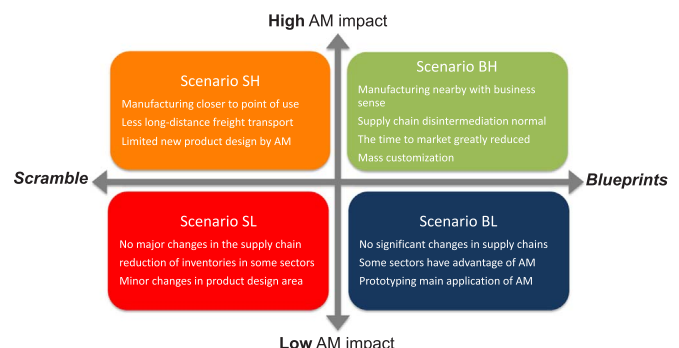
High AM impact

Scenario SH

Manufacturing closer to point of use

Less long-distance freight transport

Limited new product design by AM

Scenario BH

Manufacturing nearby with business sense

Supply chain disintermediation normal

The time to market greatly reduced

Mass customization

Scramble

Blueprints

Scenario SL

No major changes in the supply chain

reduction of inventories in some sectors

Minor changes in product design area

Scenario BL

No significant changes in supply chains

Some sectors have advantage of AM

Prototyping main application of AM

Low AM impact